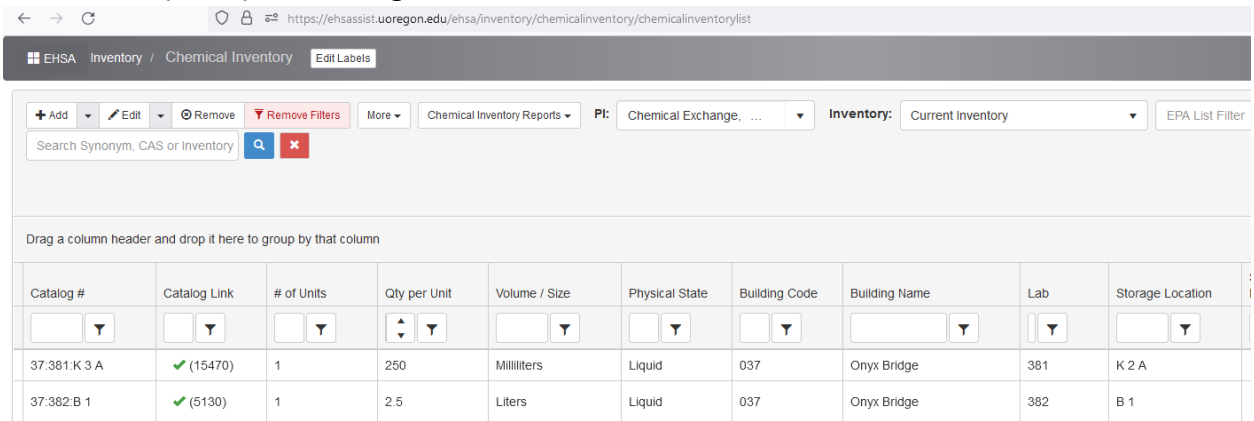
https://ehsassist.uoregon.edu/ehsa/inventory/chemicalinventory/chemicalinventorylist

EHSA Inventory / Chemical Inventory Edit Labels

+ Add ▾ Edit ▾ Remove Remove Filters More ▾ Chemical Inventory Reports ▾ PI: Chemical Exchange, ... ▾ Inventory: Current Inventory ▾ EPA List Filter

Search Synonym, CAS or Inventory

Drag a column header and drop it here to group by that column

| Catalog # | Catalog Link | # of Units | Qty per Unit | Volume / Size | Physical State | Building Code | Building Name | Lab | Storage Location |
|---|---|---|---|---|---|---|---|---|---|
| 37:381:K 3 A | ✔ (15470) | 1 | 250 | Milliliters | Liquid | 037 | Onyx Bridge | 381 | K 2 A |
| 37:382:B 1 | ✔ (5130) | 1 | 2.5 | Liters | Liquid | 037 | Onyx Bridge | 382 | B 1 |